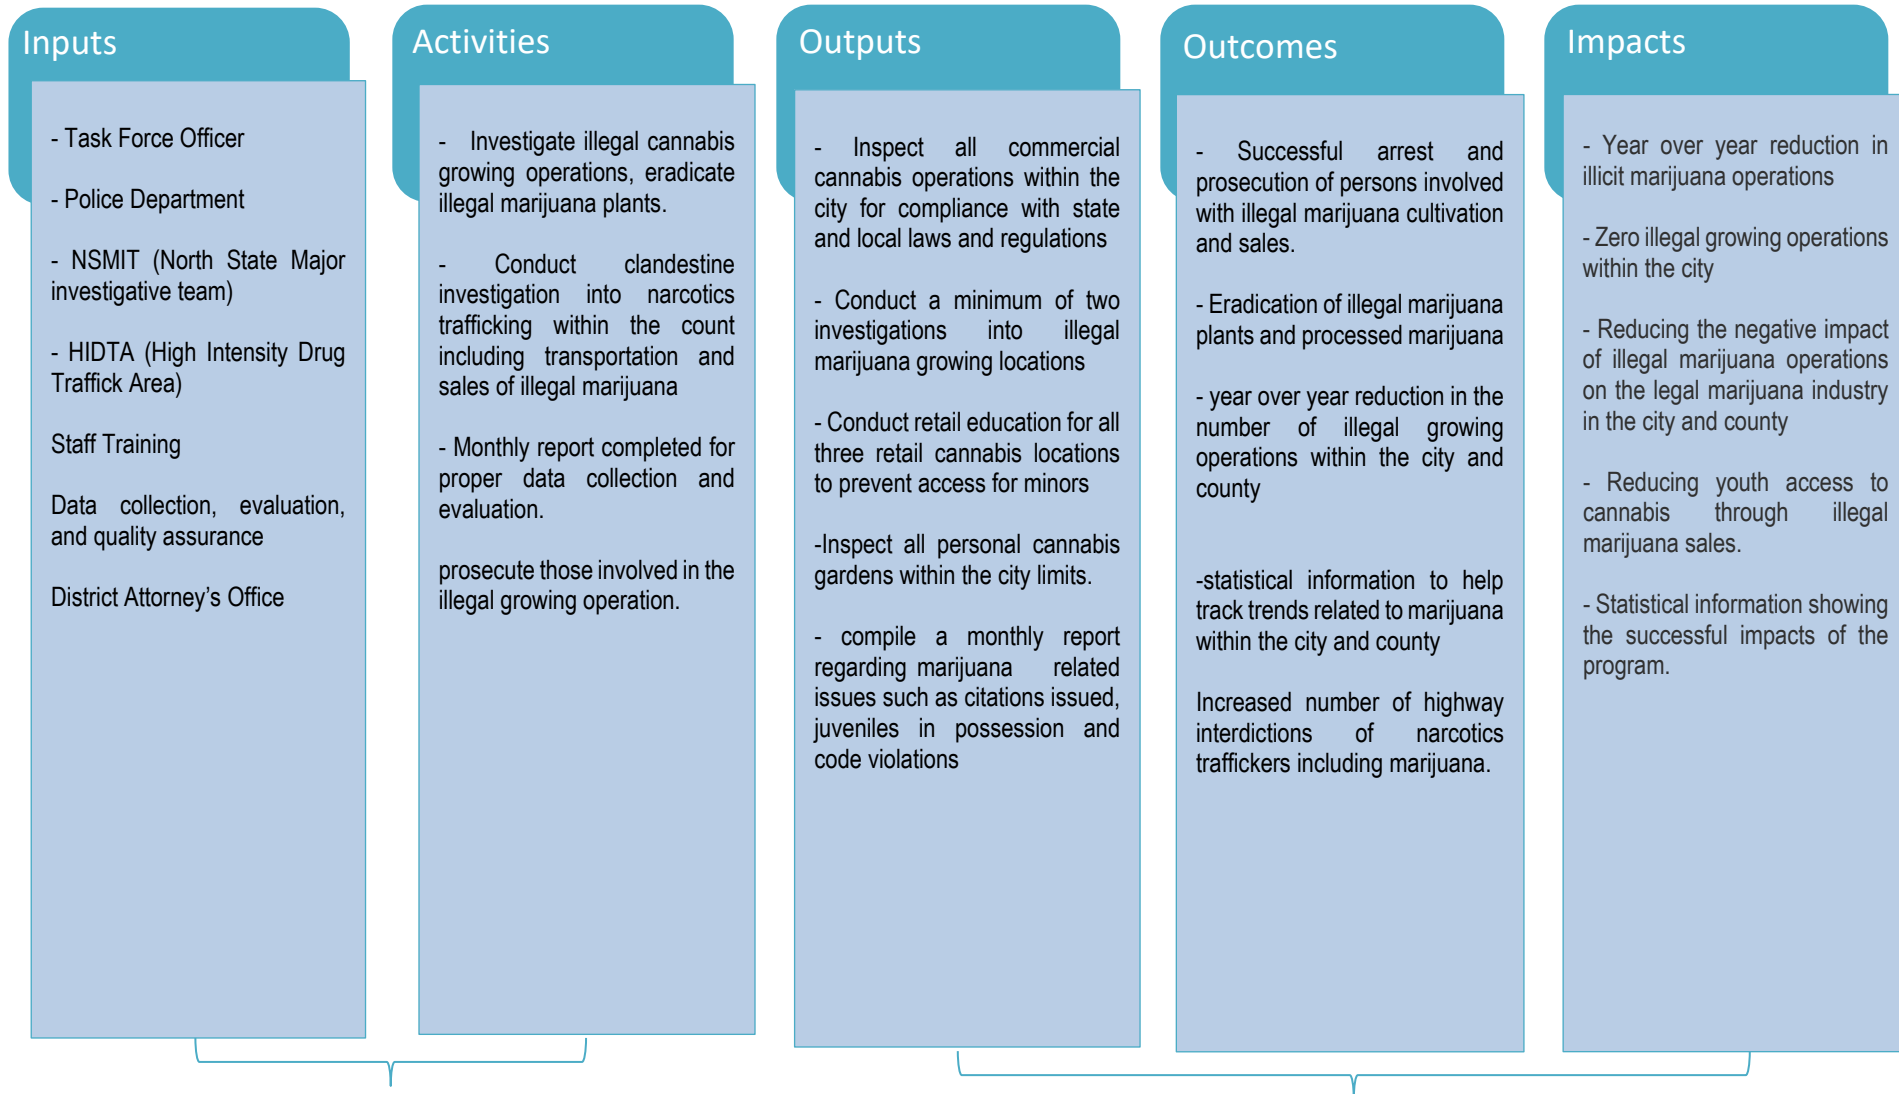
Inputs

- Task Force Officer

- Police Department

- NSMIT (North State Major investigative team)

- HIDTA (High Intensity Drug Traffick Area)

Staff Training

Data collection, evaluation, and quality assurance

District Attorney's Office

Activities

- Investigate illegal cannabis growing operations, eradicate illegal marijuana plants.

- Conduct clandestine investigation into narcotics trafficking within the count including transportation and sales of illegal marijuana

- Monthly report completed for proper data collection and evaluation.

prosecute those involved in the illegal growing operation.

Outputs

- Inspect all commercial cannabis operations within the city for compliance with state and local laws and regulations

- Conduct a minimum of two investigations into illegal marijuana growing locations

- Conduct retail education for all three retail cannabis locations to prevent access for minors

-Inspect all personal cannabis gardens within the city limits.

- compile a monthly report regarding marijuana related issues such as citations issued, juveniles in possession and code violations

Outcomes

- Successful arrest and prosecution of persons involved with illegal marijuana cultivation and sales.

- Eradication of illegal marijuana plants and processed marijuana

- year over year reduction in the number of illegal growing operations within the city and county

-statistical information to help track trends related to marijuana within the city and county

Increased number of highway interdictions of narcotics traffickers including marijuana.

Impacts

- Year over year reduction in illicit marijuana operations

- Zero illegal growing operations within the city

- Reducing the negative impact of illegal marijuana operations on the legal marijuana industry in the city and county

- Reducing youth access to cannabis through illegal marijuana sales.

- Statistical information showing the successful impacts of the program.